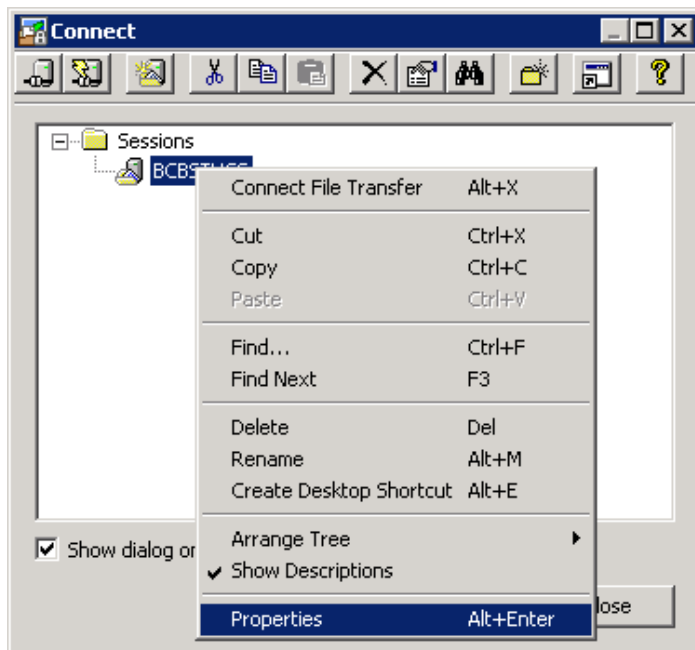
Connect

Sessions
BCBS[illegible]

Connect File Transfer Alt+X
Cut Ctrl+X
Copy Ctrl+C
Paste Ctrl+V
Find... Ctrl+F
Find Next F3
Delete Del
Rename Alt+M
Create Desktop Shortcut Alt+E
Arrange Tree
Show Descriptions
Properties Alt+Enter

Show dialog or
lose